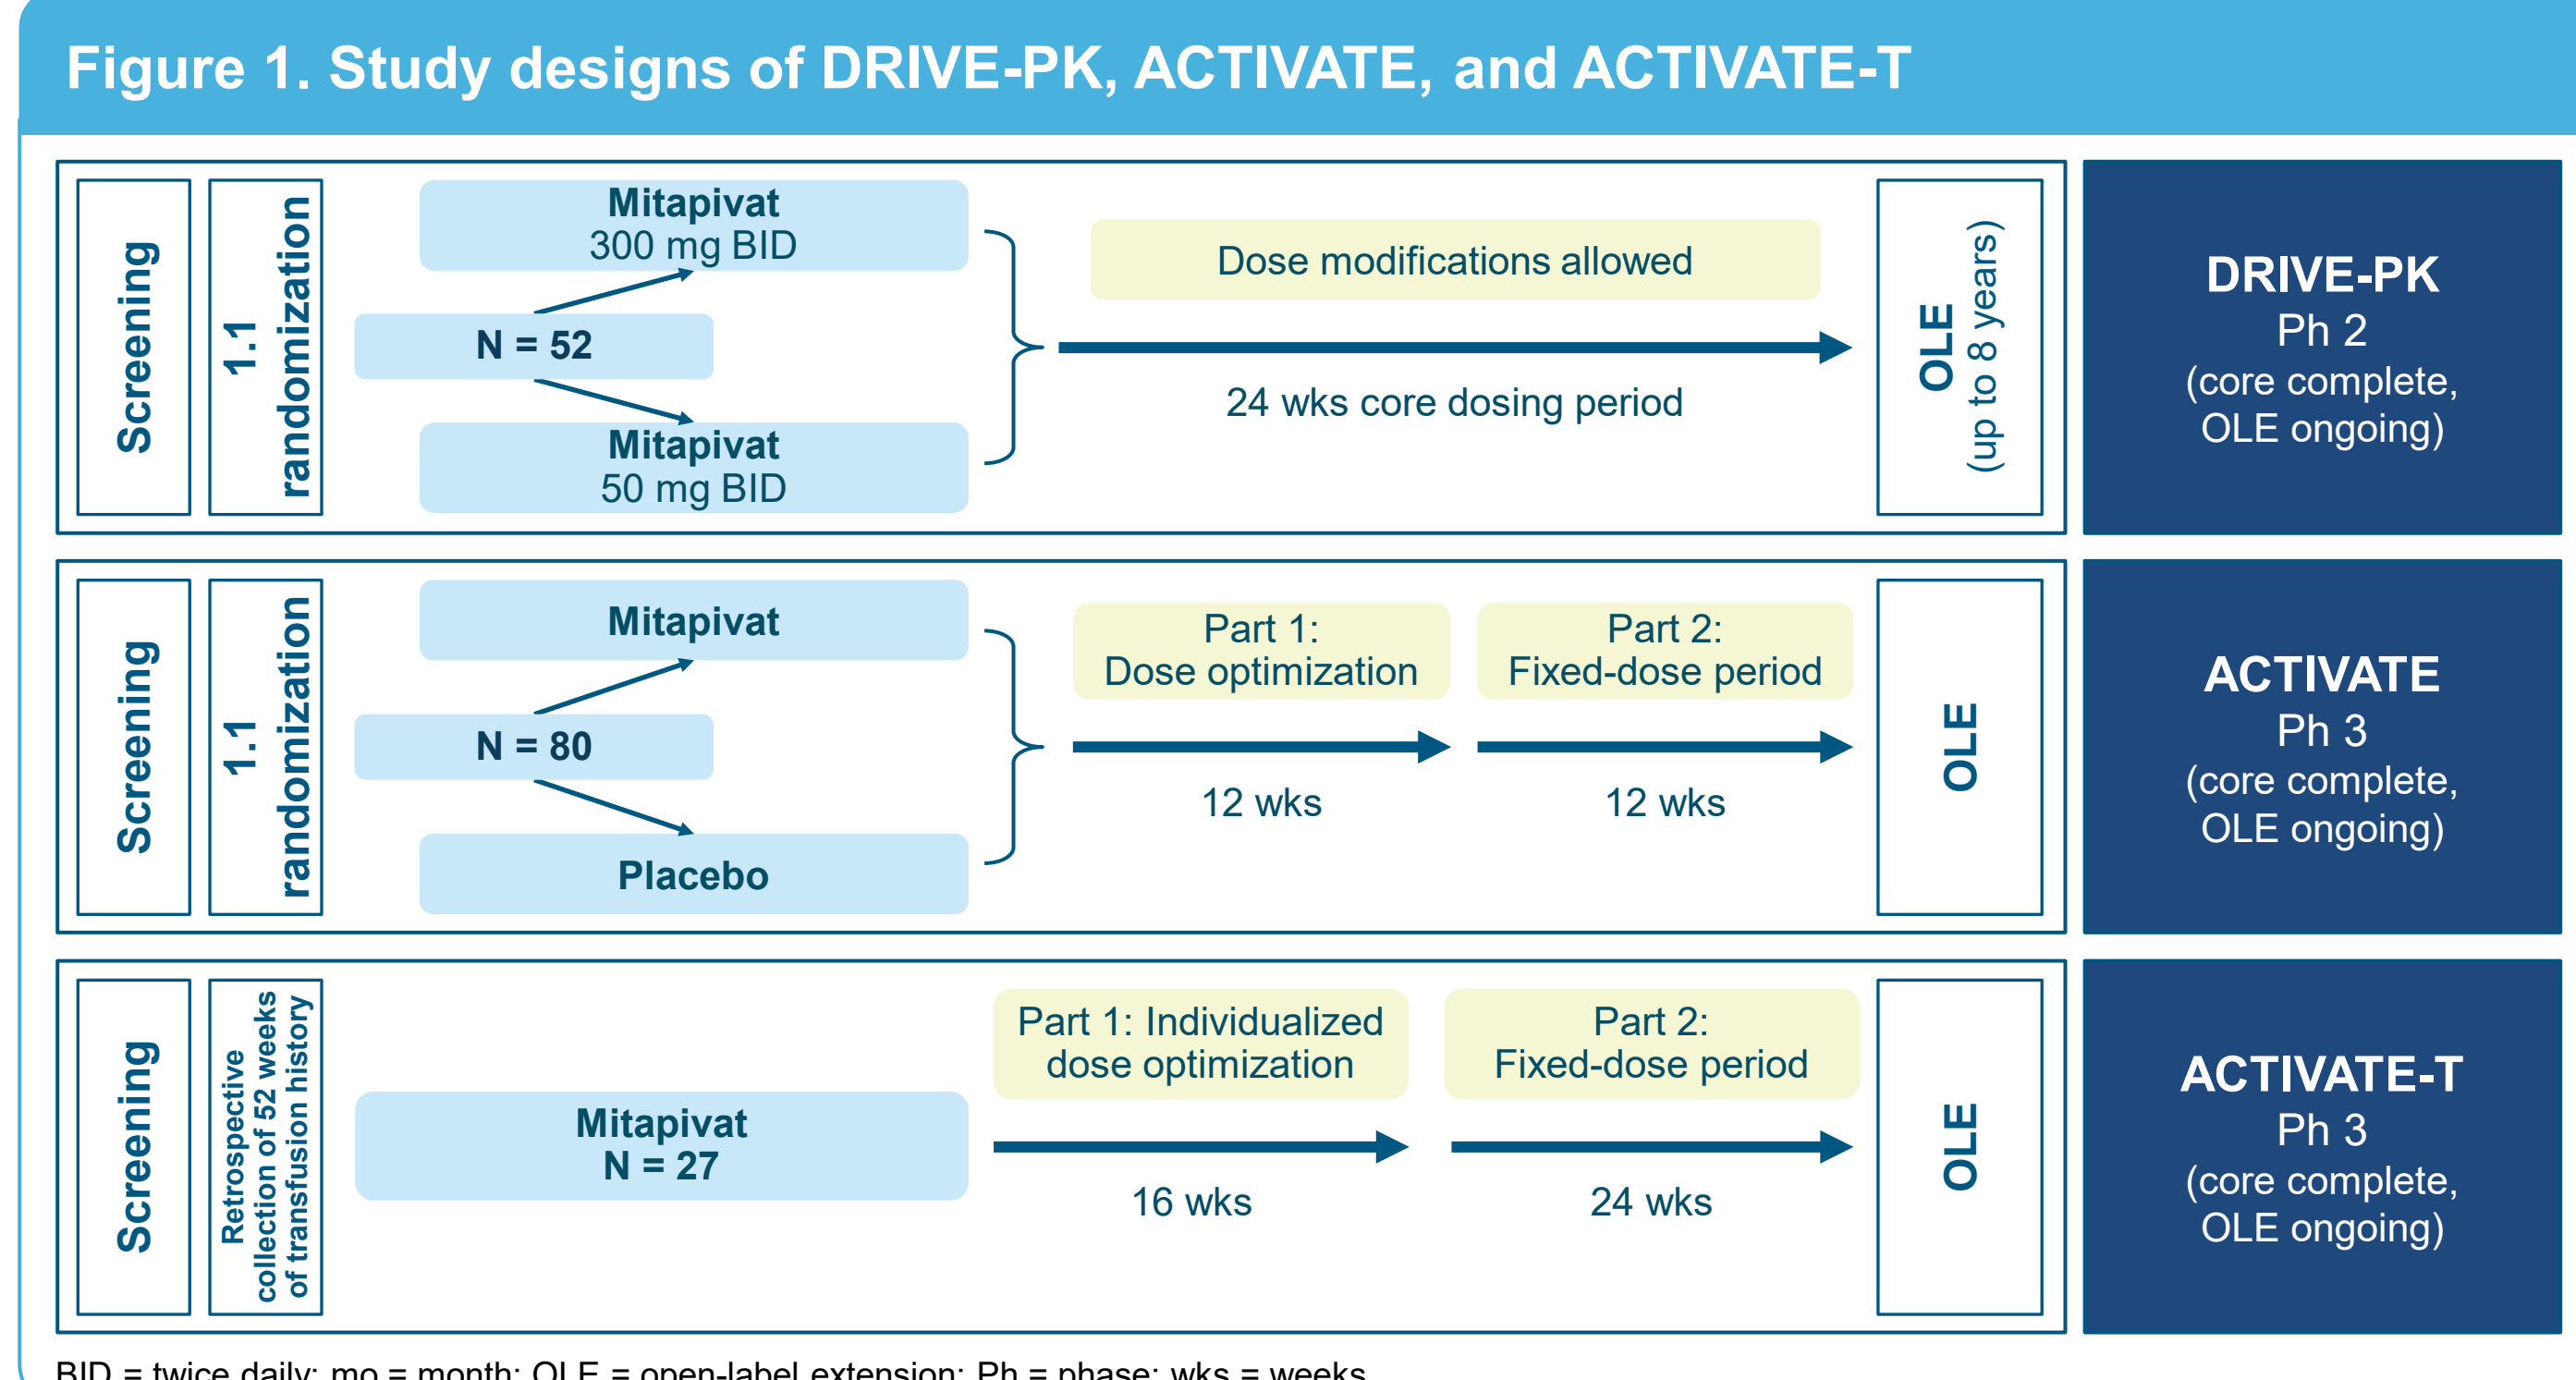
Figure 1. Study designs of DRIVE-PK, ACTIVATE, and ACTIVATE-T

Screening

1:1 randomization

Mitapivat 300 mg BID

N = 52

Mitapivat 50 mg BID

Dose modifications allowed

24 wks core dosing period

OLE (up to 8 years)

DRIVE-PK
Ph 2
(core complete, OLE ongoing)

Screening

1:1 randomization

Mitapivat

N = 80

Placebo

Part 1: Dose optimization

12 wks

Part 2: Fixed-dose period

12 wks

OLE

ACTIVATE
Ph 3
(core complete, OLE ongoing)

Screening

Retrospective collection of 52 weeks of transfusion history

Mitapivat
N = 27

Part 1: Individualized dose optimization

16 wks

Part 2: Fixed-dose period

24 wks

OLE

ACTIVATE-T
Ph 3
(core complete, OLE ongoing)

BID = twice daily; mo = month; OLE = open-label extension; Ph = phase; wks = weeks